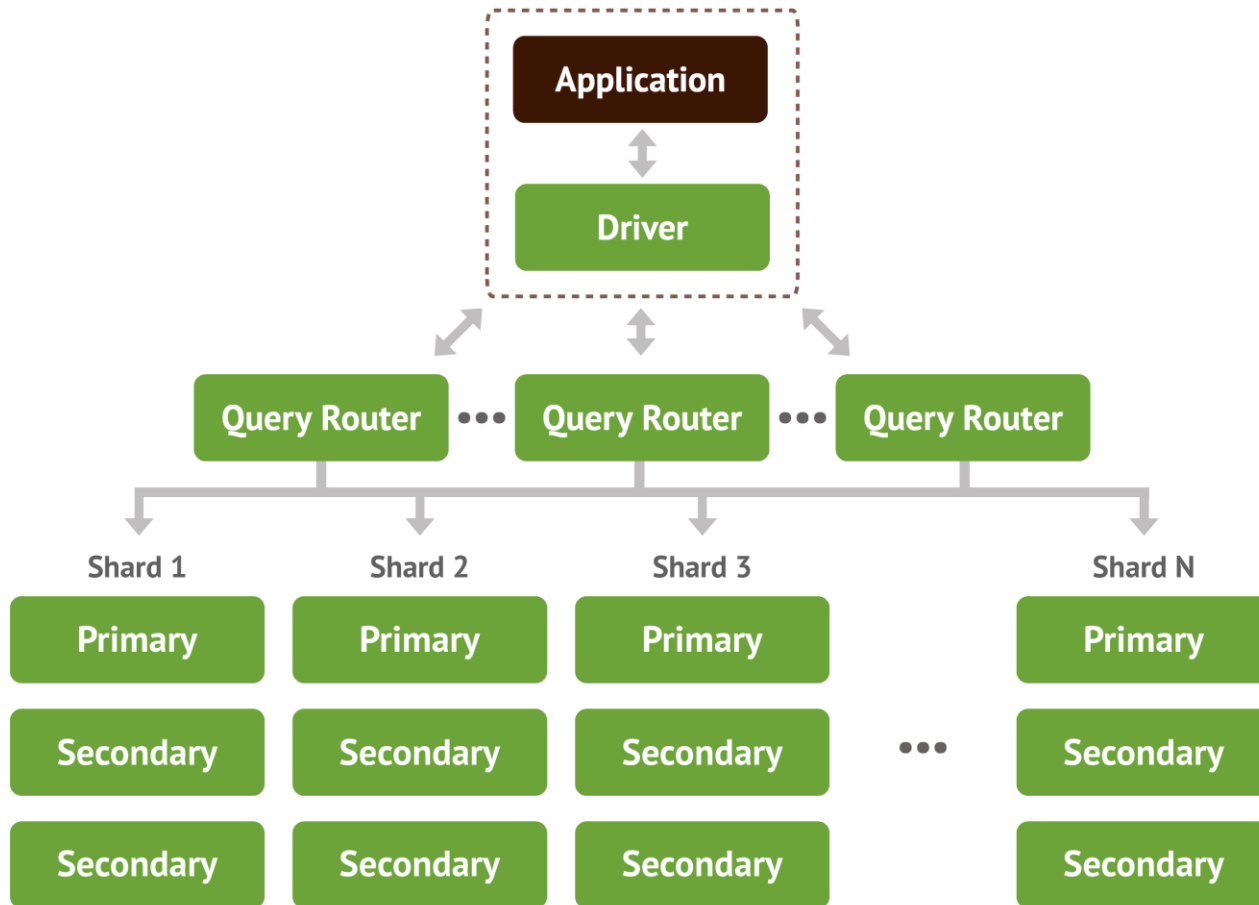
Application

Driver

Query Router ••• Query Router ••• Query Router

Shard 1

Primary

Secondary

Secondary

Shard 2

Primary

Secondary

Secondary

Shard 3

Primary

Secondary

Secondary

•••

Shard N

Primary

Secondary

Secondary